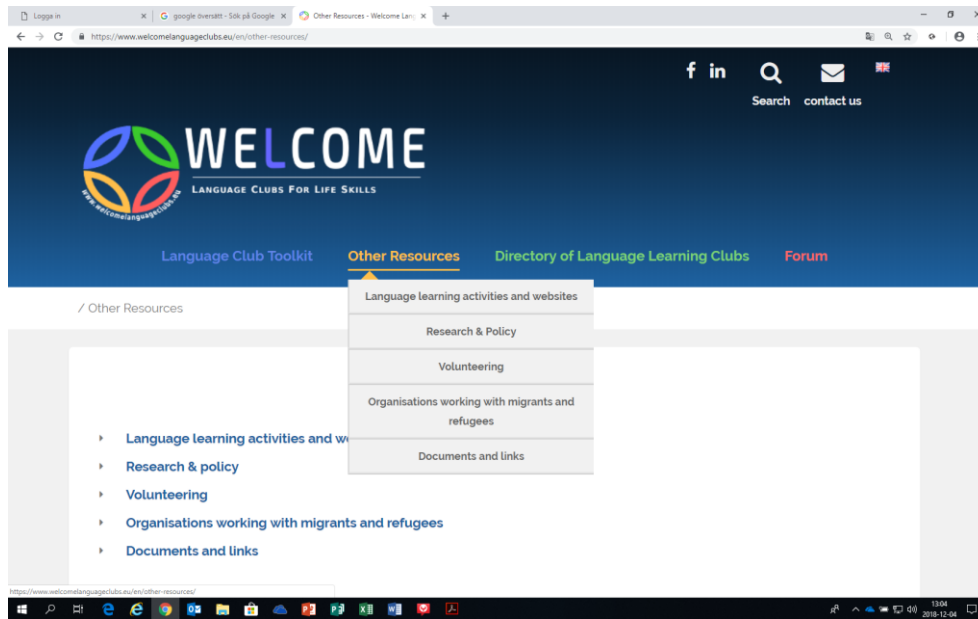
Logga in ×
google översätt - Sök på Google ×
Other Resources - Welcome Lang ×
+

https://www.welcomelanguageclubs.eu/en/other-resources/

f in
Search contact us

www.welcomelanguageclubs.eu
WELCOME
LANGUAGE CLUBS FOR LIFE SKILLS

Language Club Toolkit
Other Resources
Directory of Language Learning Clubs
Forum

Language learning activities and websites
Research & Policy
Volunteering
Organisations working with migrants and refugees
Documents and links

/ Other Resources

Language learning activities and we
Research & policy
Volunteering
Organisations working with migrants and refugees
Documents and links

https://www.welcomelanguageclubs.eu/en/other-resources/

13:04
2018-12-04